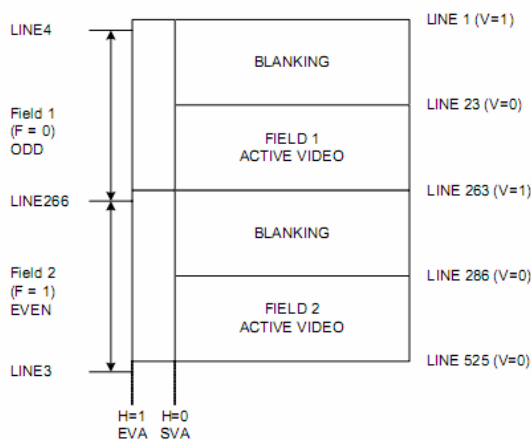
LINE4

Field 1
(F = 0)
ODD

LINE266

Field 2
(F = 1)
EVEN

LINE3

BLANKING

FIELD 1
ACTIVE VIDEO

BLANKING

FIELD 2
ACTIVE VIDEO

LINE 1 (V=1)

LINE 23 (V=0)

LINE 263 (V=1)

LINE 286 (V=0)

LINE 525 (V=0)

H=1
EVA

H=0
SVA